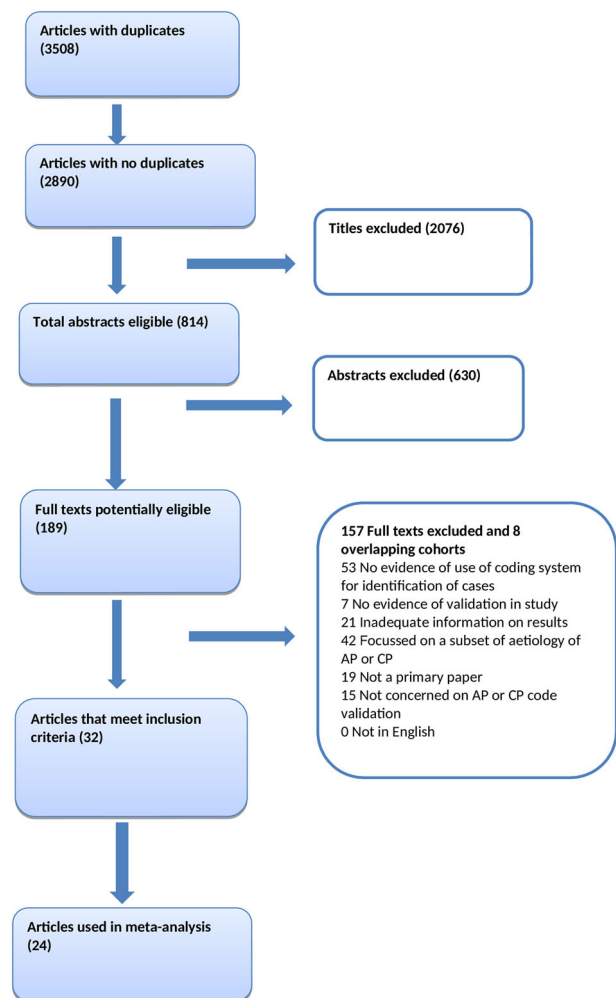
Articles with duplicates (3508)

Articles with no duplicates (2890)

Titles excluded (2076)

Total abstracts eligible (814)

Abstracts excluded (630)

Full texts potentially eligible (189)

157 Full texts excluded and 8 overlapping cohorts
53 No evidence of use of coding system for identification of cases
7 No evidence of validation in study
21 Inadequate information on results
42 Focussed on a subset of aetiology of AP or CP
19 Not a primary paper
15 Not concerned on AP or CP code validation
0 Not in English

Articles that meet inclusion criteria (32)

Articles used in meta-analysis (24)